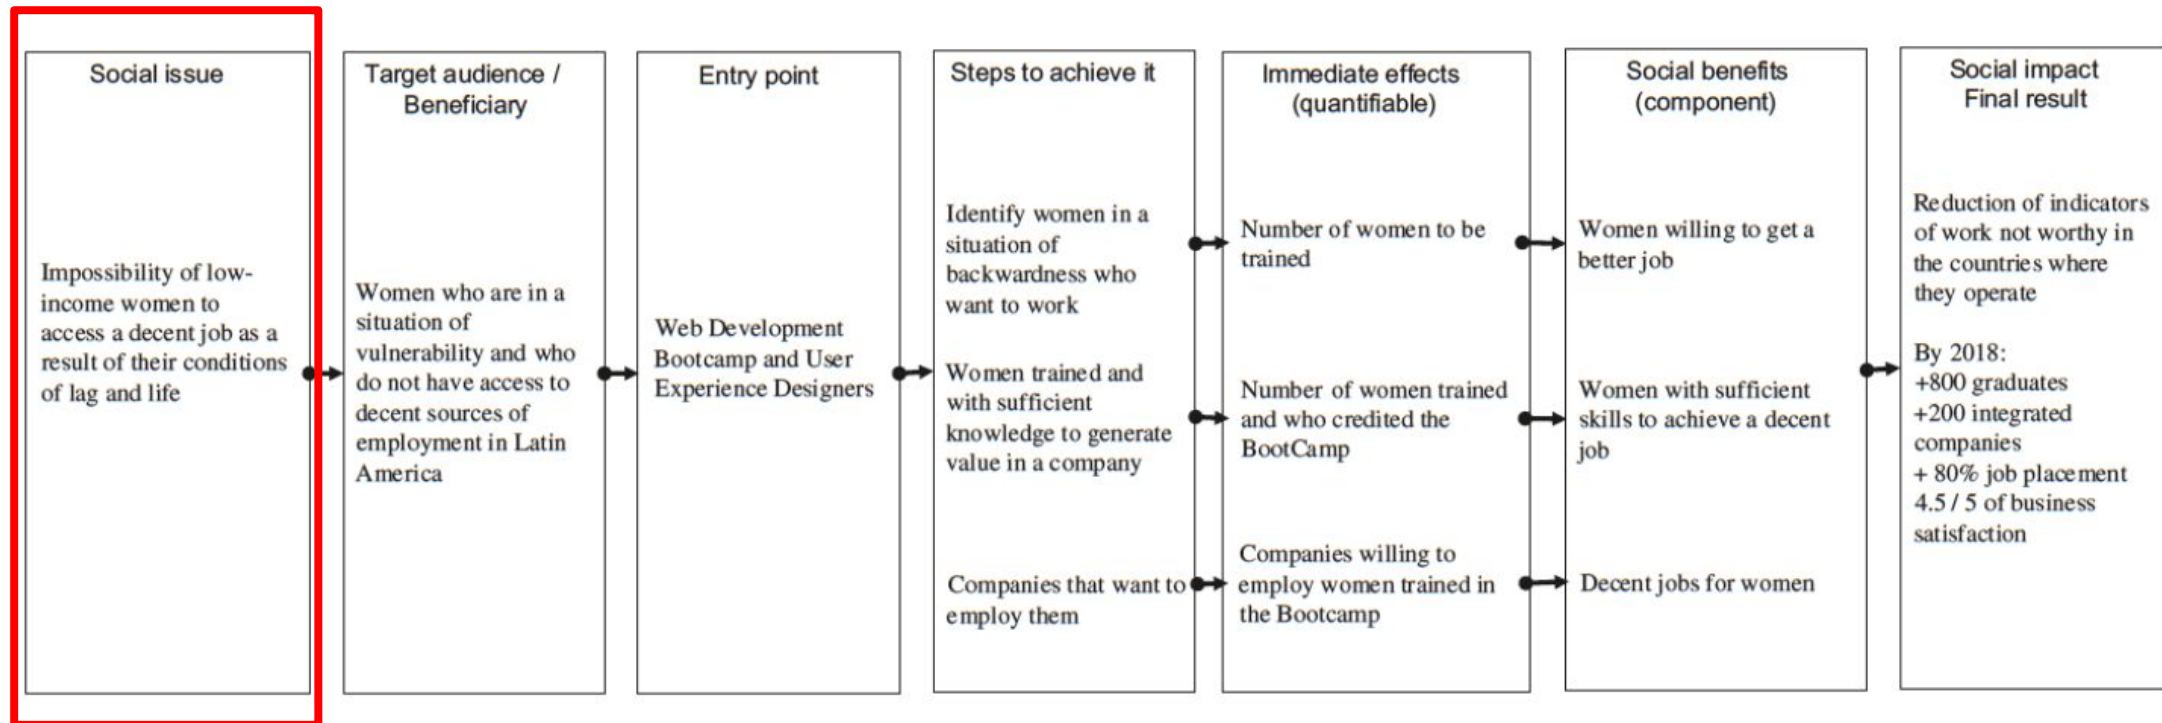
Social issue

Impossibility of low-income women to access a decent job as a result of their conditions of lag and life

Target audience / Beneficiary

Women who are in a situation of vulnerability and who do not have access to decent sources of employment in Latin America

Entry point

Web Development Bootcamp and User Experience Designers

Steps to achieve it

Identify women in a situation of backwardness who want to work

Women trained and with sufficient knowledge to generate value in a company

Companies that want to employ them

Immediate effects (quantifiable)

Number of women to be trained

Number of women trained and who credited the BootCamp

Companies willing to employ women trained in the Bootcamp

Social benefits (component)

Women willing to get a better job

Women with sufficient skills to achieve a decent job

Decent jobs for women

Social impact Final result

Reduction of indicators of work not worthy in the countries where they operate

By 2018:
+800 graduates
+200 integrated companies
+ 80% job placement
4.5 / 5 of business satisfaction